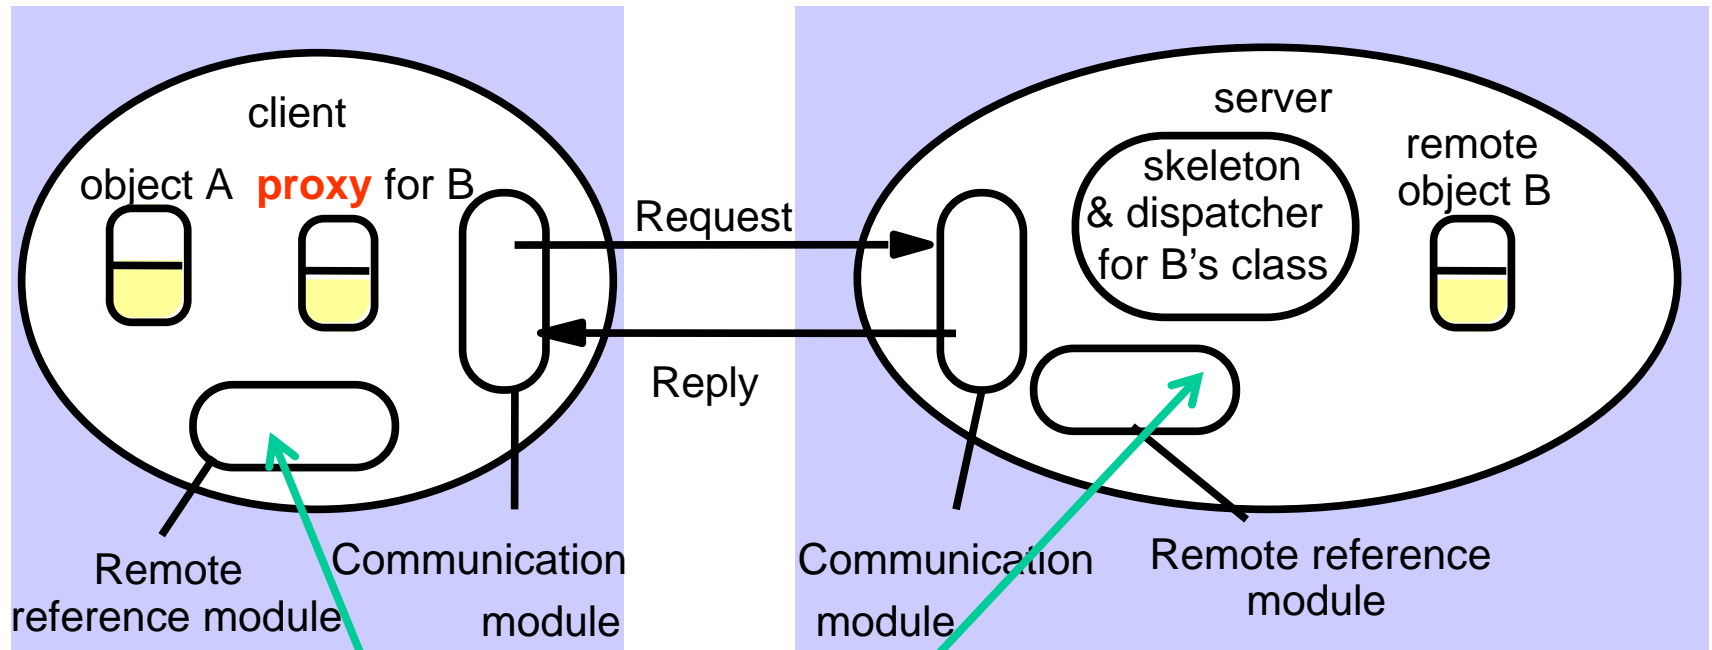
client

object A proxy for B

Request

Reply

Remote reference module

Communication module

server

skeleton & dispatcher for B's class

remote object B

Communication module

Remote reference module